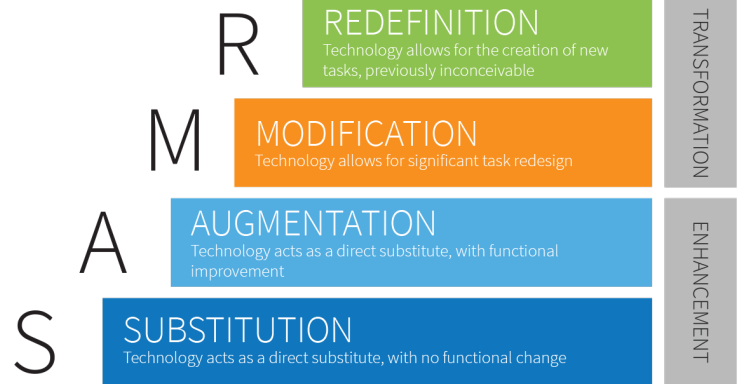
R

REDEFINITION
Technology allows for the creation of new tasks, previously inconceivable

M

MODIFICATION
Technology allows for significant task redesign

TRANSFORMATION

A

AUGMENTATION
Technology acts as a direct substitute, with functional improvement

S

SUBSTITUTION
Technology acts as a direct substitute, with no functional change

ENHANCEMENT